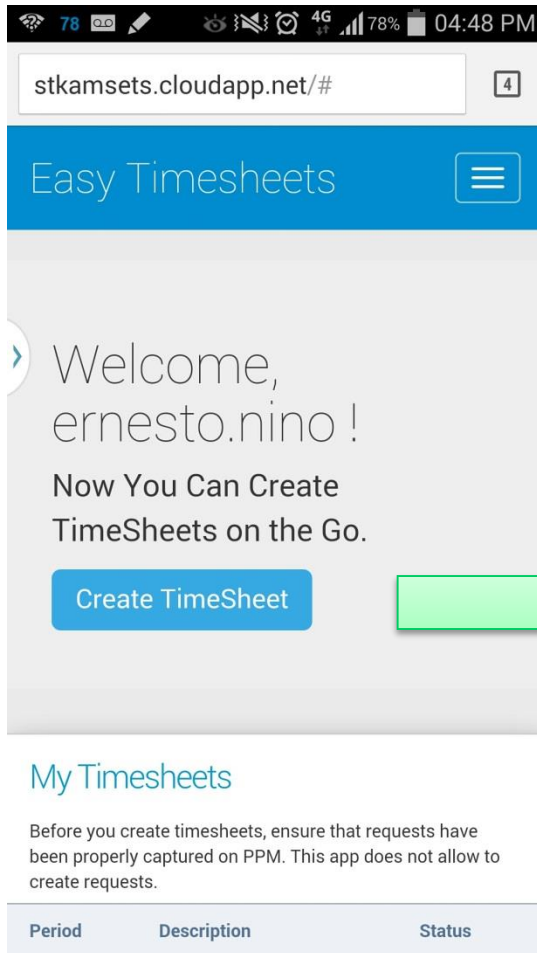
78 4G 78% 04:48 PM

stkamsets.cloudapp.net/#

4

Easy Timesheets

Welcome, ernesto.nino !

Now You Can Create TimeSheets on the Go.

Create TimeSheet

My Timesheets

Before you create timesheets, ensure that requests have been properly captured on PPM. This app does not allow to create requests.

| Period | Description | Status |
|---|---|---|